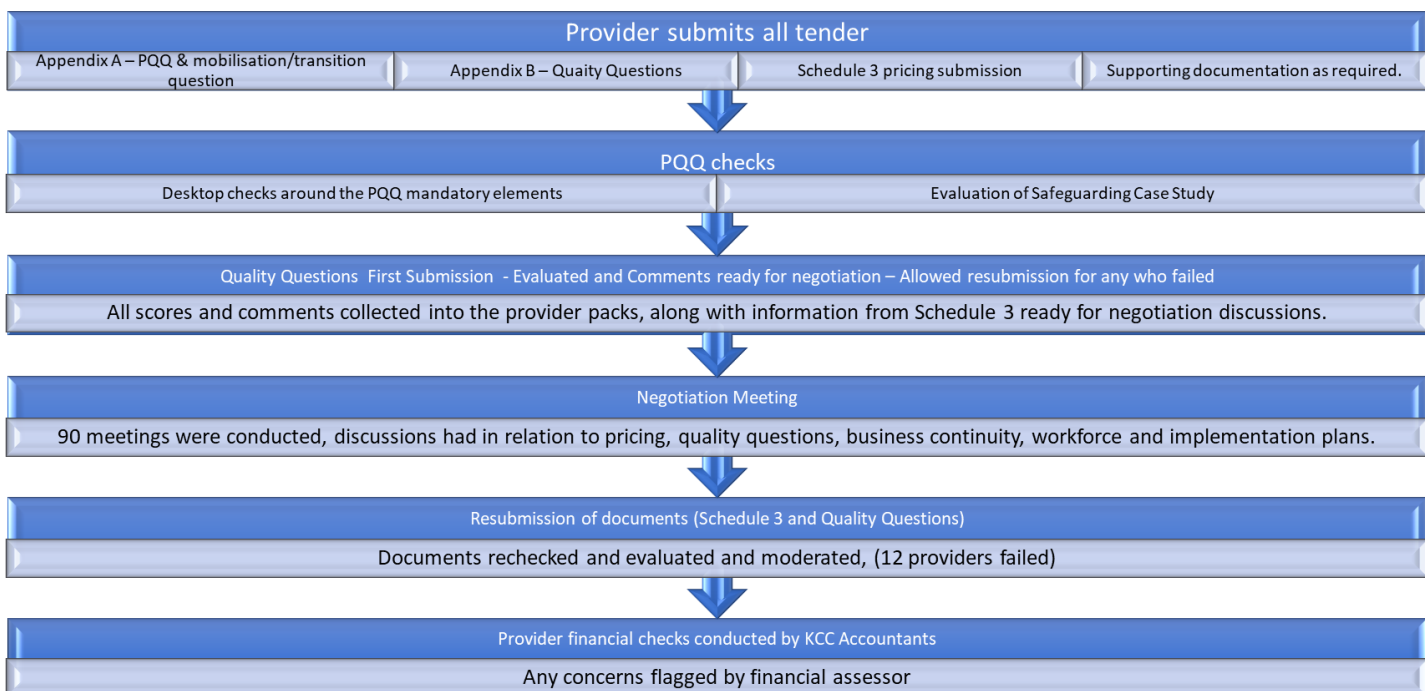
Provider submits all tender

Appendix A – PQQ & mobilisation/transition question

Appendix B – Quaity Questions

Schedule 3 pricing submission

Supporting documentation as required.

PQQ checks

Desktop checks around the PQQ mandatory elements

Evaluation of Safeguarding Case Study

Quality Questions First Submission - Evaluated and Comments ready for negotiation – Allowed resubmission for any who failed

All scores and comments collected into the provider packs, along with information from Schedule 3 ready for negotiation discussions.

Negotiation Meeting

90 meetings were conducted, discussions had in relation to pricing, quality questions, business continuity, workforce and implementation plans.

Resubmission of documents (Schedule 3 and Quality Questions)

Documents rechecked and evaluated and moderated, (12 providers failed)

Provider financial checks conducted by KCC Accountants

Any concerns flagged by financial assessor